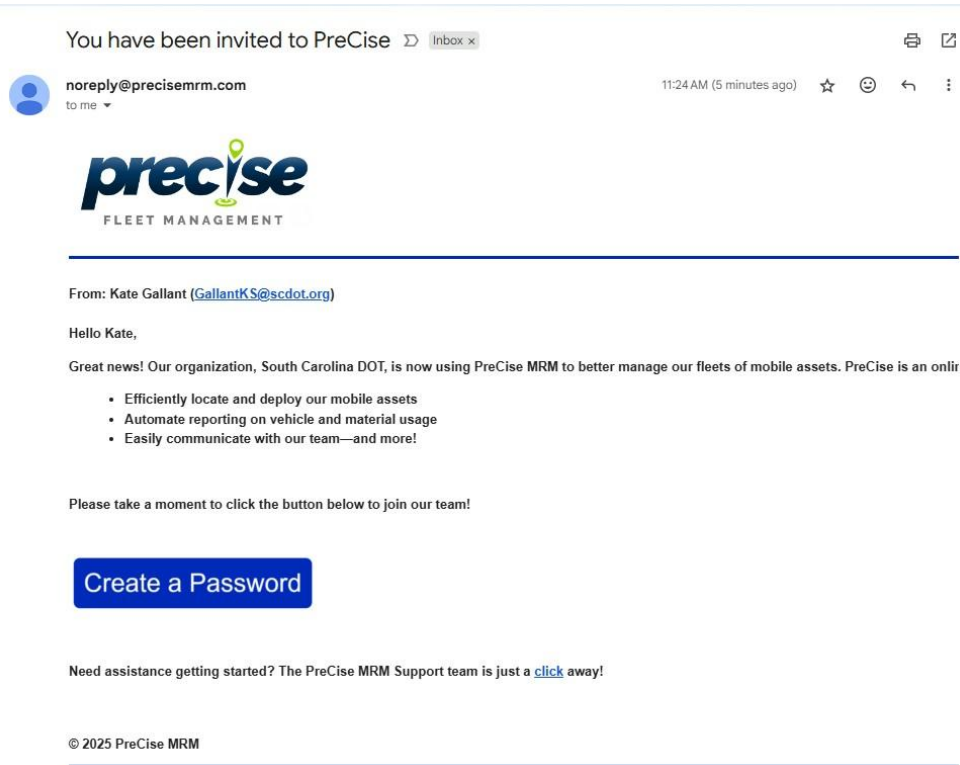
You have been invited to PreCise Inbox ×

noreply@precisemrm.com
to me

11:24 AM (5 minutes ago)

precise
FLEET MANAGEMENT

From: Kate Gallant (GallantKS@scdot.org)

Hello Kate,

Great news! Our organization, South Carolina DOT, is now using PreCise MRM to better manage our fleets of mobile assets. PreCise is an onli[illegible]

- Efficiently locate and deploy our mobile assets
- Automate reporting on vehicle and material usage
- Easily communicate with our team—and more!

Please take a moment to click the button below to join our team!

Create a Password

Need assistance getting started? The PreCise MRM Support team is just a click away!

© 2025 PreCise MRM